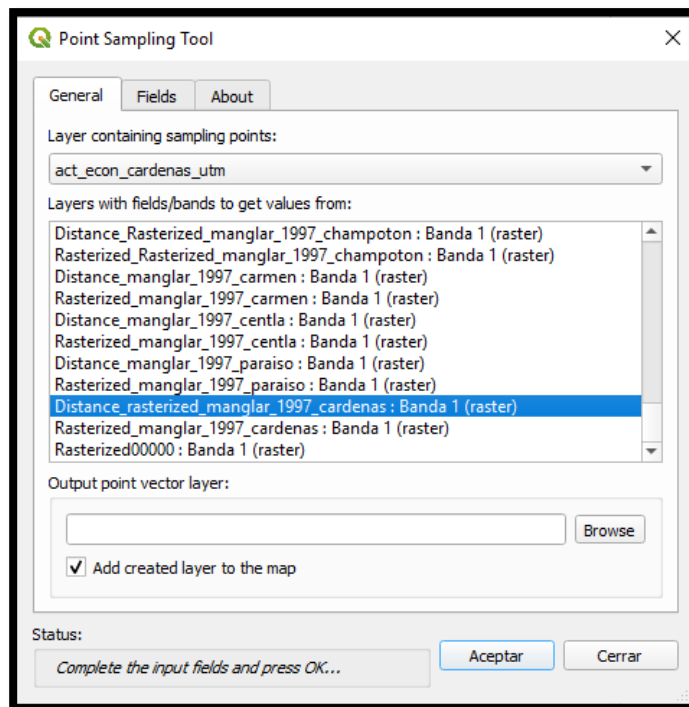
Point Sampling Tool

General | Fields | About

Layer containing sampling points:

act_econ_cardenas_utm

Layers with fields/bands to get values from:

Distance_Rasterized_manglar_1997_champoton : Banda 1 (raster)
Rasterized_Rasterized_manglar_1997_champoton : Banda 1 (raster)
Distance_manglar_1997_carmen : Banda 1 (raster)
Rasterized_manglar_1997_carmen : Banda 1 (raster)
Distance_manglar_1997_centla : Banda 1 (raster)
Rasterized_manglar_1997_centla : Banda 1 (raster)
Distance_manglar_1997_paraiso : Banda 1 (raster)
Rasterized_manglar_1997_paraiso : Banda 1 (raster)
Distance_rasterized_manglar_1997_cardenas : Banda 1 (raster)
Rasterized_manglar_1997_cardenas : Banda 1 (raster)
Rasterized00000 : Banda 1 (raster)

Output point vector layer:

Browse

Add created layer to the map

Status:

Complete the input fields and press OK...

Aceptar

Cerrar